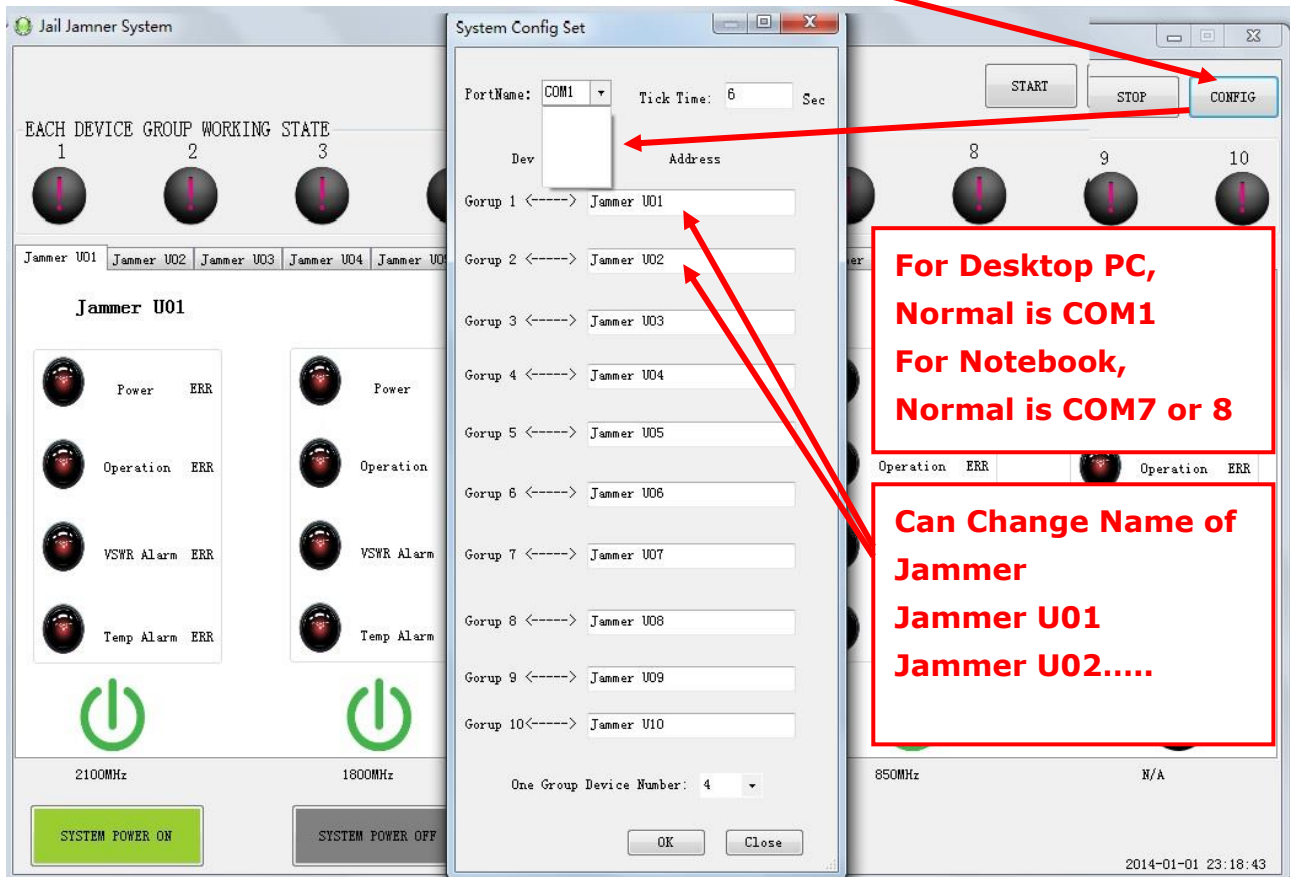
Jail Jamner System

EACH DEVICE GROUP WORKING STATE

1 2 3 8 9 10

START STOP CONFIG

Jammer U01 Jammer U02 Jammer U03 Jammer U04 Jammer U0

Jammer U01

Power ERR
Operation ERR
VSWR Alarm ERR
Temp Alarm ERR

Power
Operation
VSWR Alarm
Temp Alarm

Operation ERR
Operation ERR

2100MHz 1800MHz 850MHz N/A

SYSTEM POWER ON SYSTEM POWER OFF

2014-01-01 23:18:43

System Config Set

PortName: COM1 Tick Time: 6 Sec

Dev Address

Gorup 1 <-----> Jammer U01
Gorup 2 <-----> Jammer U02
Gorup 3 <-----> Jammer U03
Gorup 4 <-----> Jammer U04
Gorup 5 <-----> Jammer U05
Gorup 6 <-----> Jammer U06
Gorup 7 <-----> Jammer U07
Gorup 8 <-----> Jammer U08
Gorup 9 <-----> Jammer U09
Gorup 10<-----> Jammer U10

One Group Device Number: 4

OK Close

For Desktop PC,
Normal is COM1
For Notebook,
Normal is COM7 or 8

Can Change Name of Jammer
Jammer U01
Jammer U02.....